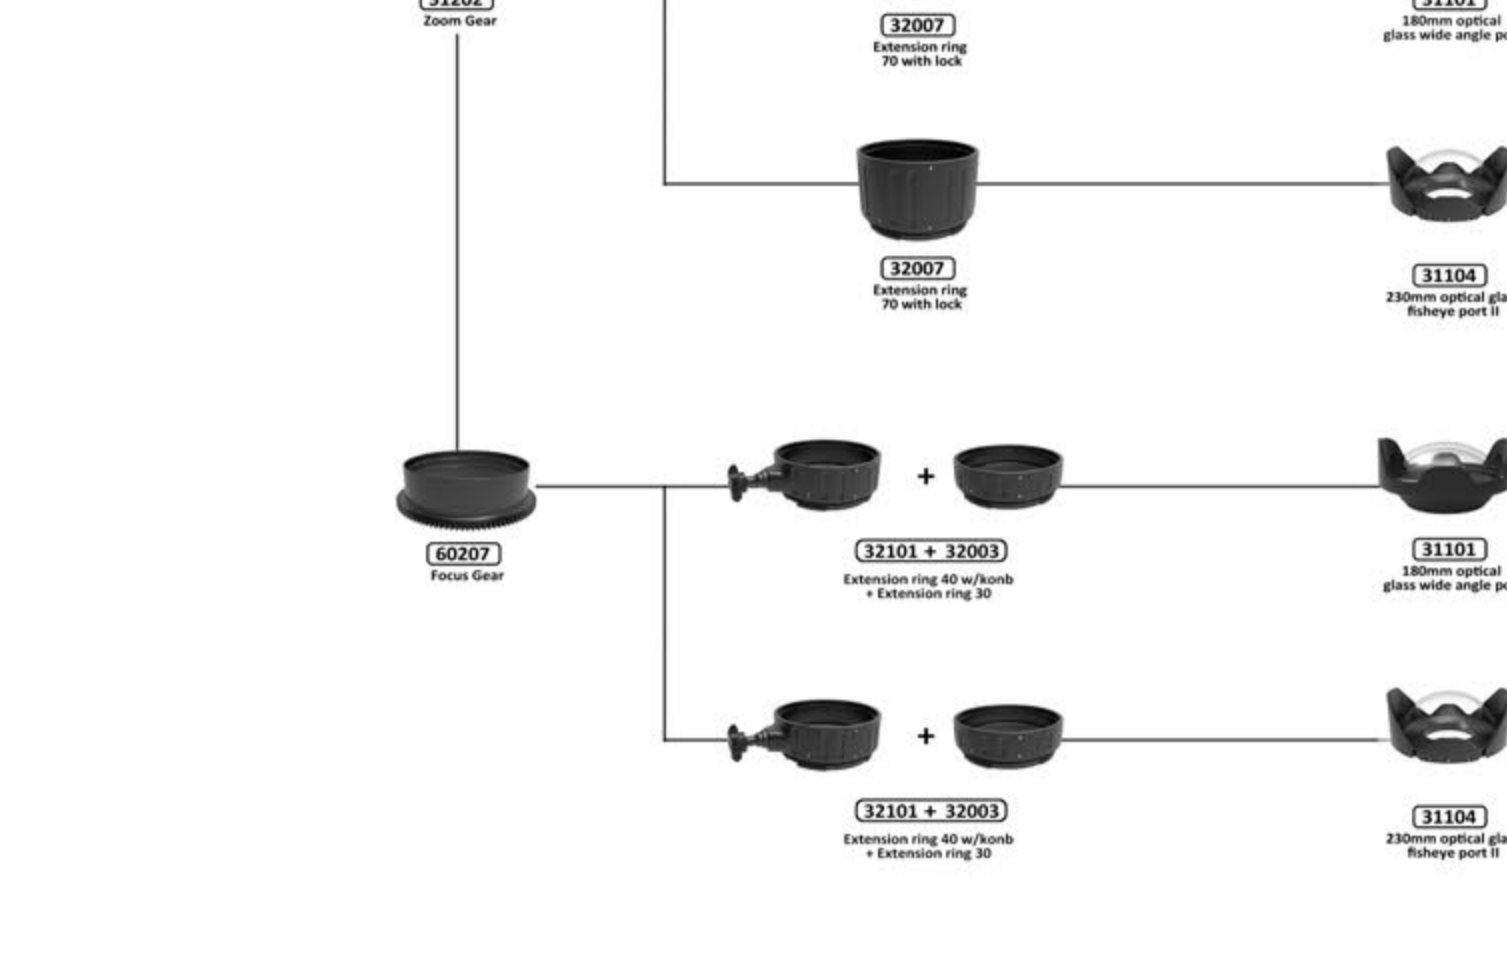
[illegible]
Zoom Gear

32007
Extension ring 70 with lock

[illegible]
180mm optical glass wide angle po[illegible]

32007
Extension ring 70 with lock

31104
230mm optical gla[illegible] fisheye port II

60207
Focus Gear

+

32101 + 32003
Extension ring 40 w/konb + Extension ring 30

31101
180mm optical glass wide angle po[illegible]

+

32101 + 32003
Extension ring 40 w/konb + Extension ring 30

31104
230mm optical gla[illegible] fisheye port II